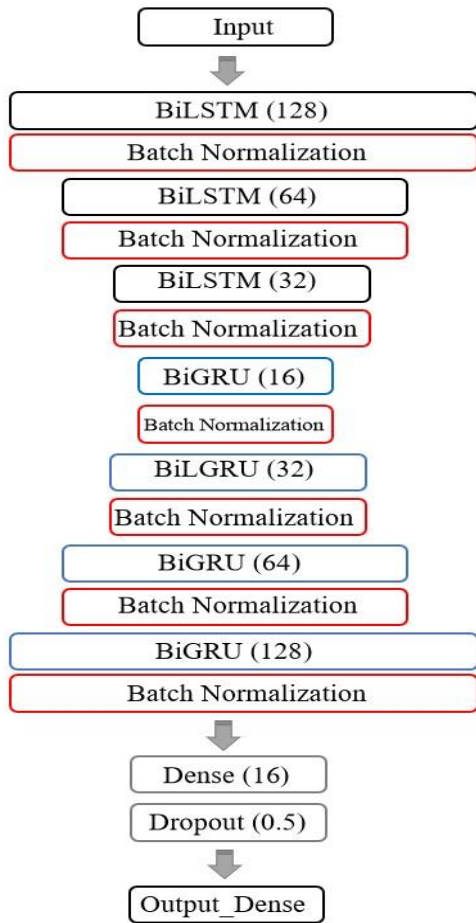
Input

BiLSTM (128)

Batch Normalization

BiLSTM (64)

Batch Normalization

BiLSTM (32)

Batch Normalization

BiGRU (16)

Batch Normalization

BiLGRU (32)

Batch Normalization

BiGRU (64)

Batch Normalization

BiGRU (128)

Batch Normalization

Dense (16)

Dropout (0.5)

Output_Dense